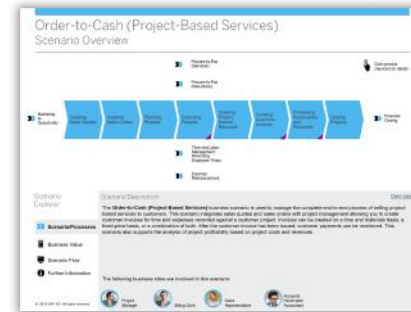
Order-to-Cash (Project-Based Services)
Scenario Overview

Procure to Pay (Services)

Procure to Pay (Direct)

Idea to Opportunity

Creating Sales Quotes

Creating Sales Orders

Planning Projects

Executing Projects

Creating Project-Based Billing Requests

Creating Customer Invoices

Processing Receivables and Payments

Closing Projects

Financial Closing

Time and Labor Management Recording Employee Times

Expense Reimbursement

Scenario Explorer

Scenario/Processes

Business Value

Scenario Flow

Further Information

Scenario Description

The Order-to-Cash (Project-Based Services) business scenario is used to manage the complete end-to-end process of selling project based services to customers. This scenario integrates sales quotes and sales orders with project management allowing you to create customer invoices for time and expenses recorded against a customer project. Invoices can be created on a time and materials basis, a fixed-price basis, or a combination of both. After the customer invoice has been issued, customer payments can be monitored. This scenario also supports the analysis of project profitability based on project costs and revenues.

The following business roles are involved in this scenario:

Project Manager

Billing Clerk

Sales Representative

Accounts Receivable Accountant

© 2010 SAP AG. All rights reserved.